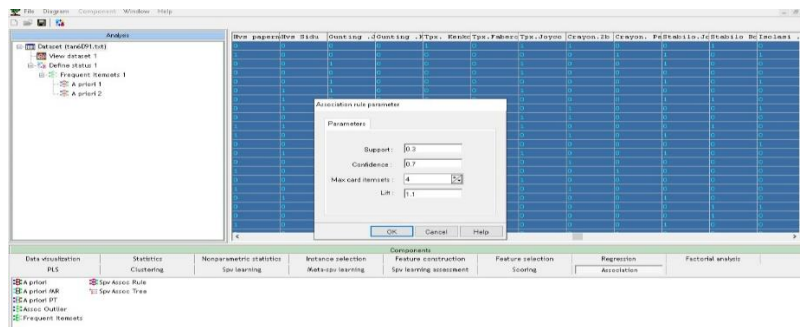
File Diagram Component Window Help

Analysis

Dataset (tan6091.txt)
View dataset 1
Define status 1
Frequent Itemsets 1
A priori 1
A priori 2

| Hvs papers | Hvs Sidu | Gunting .J | Gunting .K | Tpx. Kenko | Tpx.Faber | Tpx.Joyco | Crayon.2b | Crayon. P | Stabilo.J | Stabilo Bo | Isolasi . |
|---|---|---|---|---|---|---|---|---|---|---|---|

Association rule parameter

Parameters

Support : 0.3
Confidence : 0.7
Max card itemsets : 4
Lift : 1.1

OK Cancel Help

Components

| Data visualization | Statistics | Nonparametric statistics | Instance selection | Feature construction | Feature selection | Regression | Factorial analysis |
|---|---|---|---|---|---|---|---|
| PLS | Clustering | Spv learning | Meta-spv learning | Spv learning assessment | Scoring | Association | |

A priori
A priori MR
A priori PT
Assoc Outlier
Frequent Itemsets
Spv Assoc Rule
Spv Assoc Tree